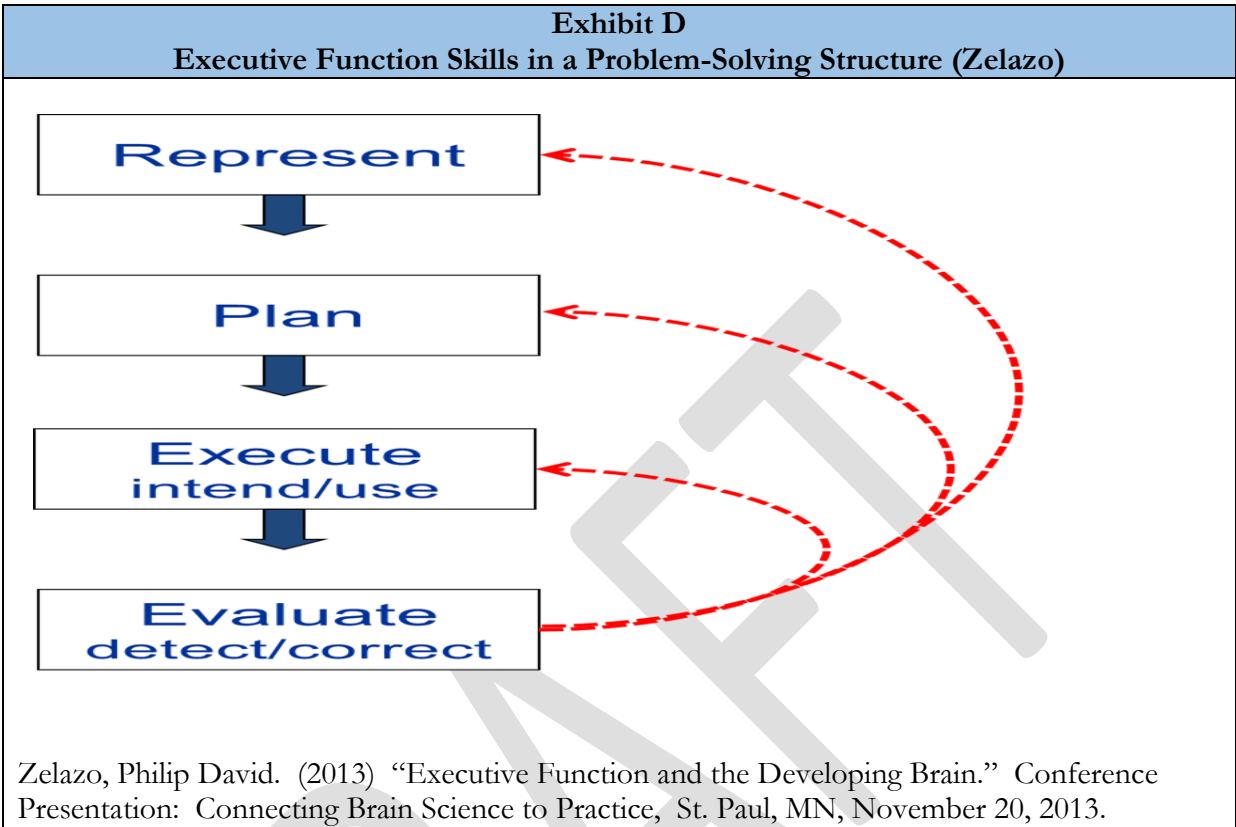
Exhibit D
Executive Function Skills in a Problem-Solving Structure (Zelazo)

Represent

Plan

Execute
intend/use

Evaluate
detect/correct

Zelazo, Philip David. (2013) "Executive Function and the Developing Brain." Conference Presentation: Connecting Brain Science to Practice, St. Paul, MN, November 20, 2013.